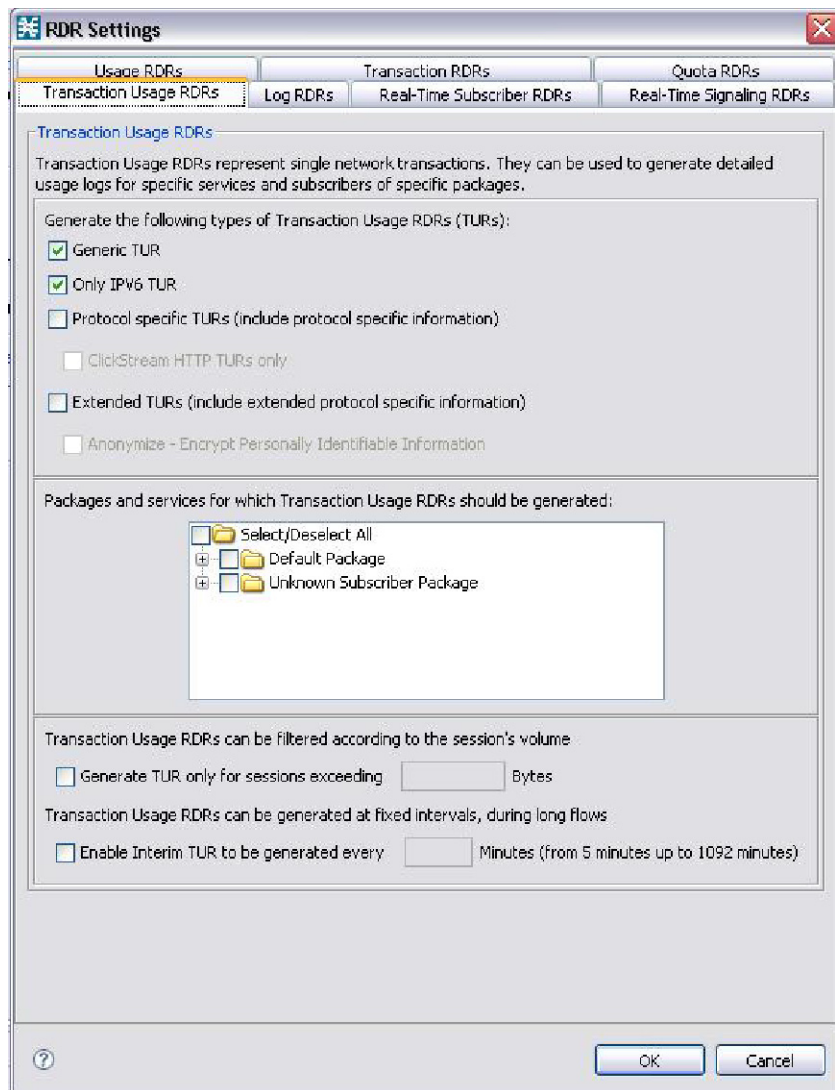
RDR Settings

Usage RDRs
Transaction RDRs
Quota RDRs
Transaction Usage RDRs
Log RDRs
Real-Time Subscriber RDRs
Real-Time Signaling RDRs

Transaction Usage RDRs

Transaction Usage RDRs represent single network transactions. They can be used to generate detailed usage logs for specific services and subscribers of specific packages.

Generate the following types of Transaction Usage RDRs (TURs):

Generic TUR

Only IPV6 TUR

Protocol specific TURs (include protocol specific information)

ClickStream HTTP TURs only

Extended TURs (include extended protocol specific information)

Anonymize - Encrypt Personally Identifiable Information

Packages and services for which Transaction Usage RDRs should be generated:

Select/Deselect All
Default Package
Unknown Subscriber Package

Transaction Usage RDRs can be filtered according to the session's volume

Generate TUR only for sessions exceeding Bytes

Transaction Usage RDRs can be generated at fixed intervals, during long flows

Enable Interim TUR to be generated every Minutes (from 5 minutes up to 1092 minutes)

OK
Cancel